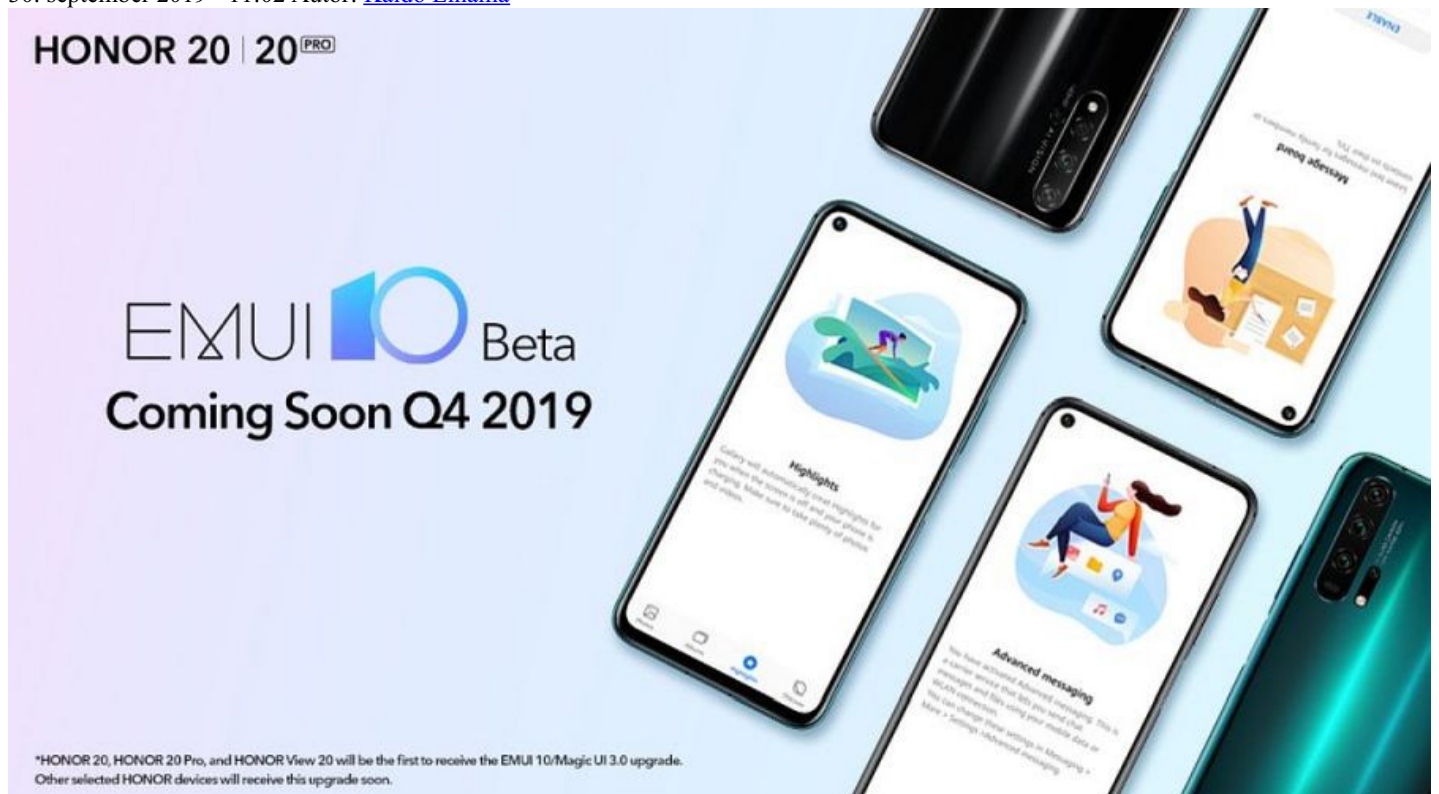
30. september 2019 — 11:02 Autor: Raido Linamäe

HONOR 20 | 20 PRO

EMUI 10 Beta
Coming Soon Q4 2019

Highlights
Gallery will automatically create Highlights for you when the screen is off and your phone is charging. Make sure to take plenty of photos and videos.

Photos Albums Highlights Discover

Message board
Leave text messages for family members to read on their TVs.

ENABLE

Advanced messaging
You have activated Advanced messaging. This is a carrier service that lets you send chat messages and files using your mobile data or WLAN connection. You can change these settings in Messaging > More > Settings > Advanced messaging.

*HONOR 20, HONOR 20 Pro, and HONOR View 20 will be the first to receive the EMUI 10/Magic UI 3.0 upgrade. Other selected HONOR devices will receive this upgrade soon.